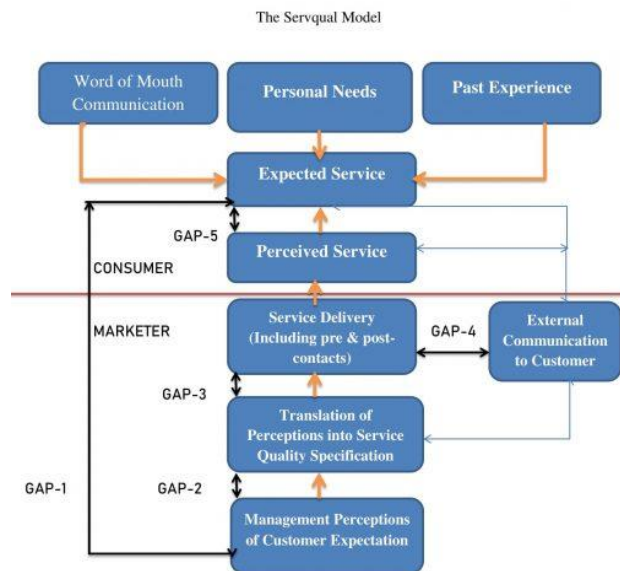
The Servqual Model

Word of Mouth Communication

Personal Needs

Past Experience

Expected Service

GAP-5

Perceived Service

CONSUMER

MARKETER

Service Delivery (Including pre & post-contacts)

GAP-4

External Communication to Customer

GAP-3

Translation of Perceptions into Service Quality Specification

GAP-1

GAP-2

Management Perceptions of Customer Expectation